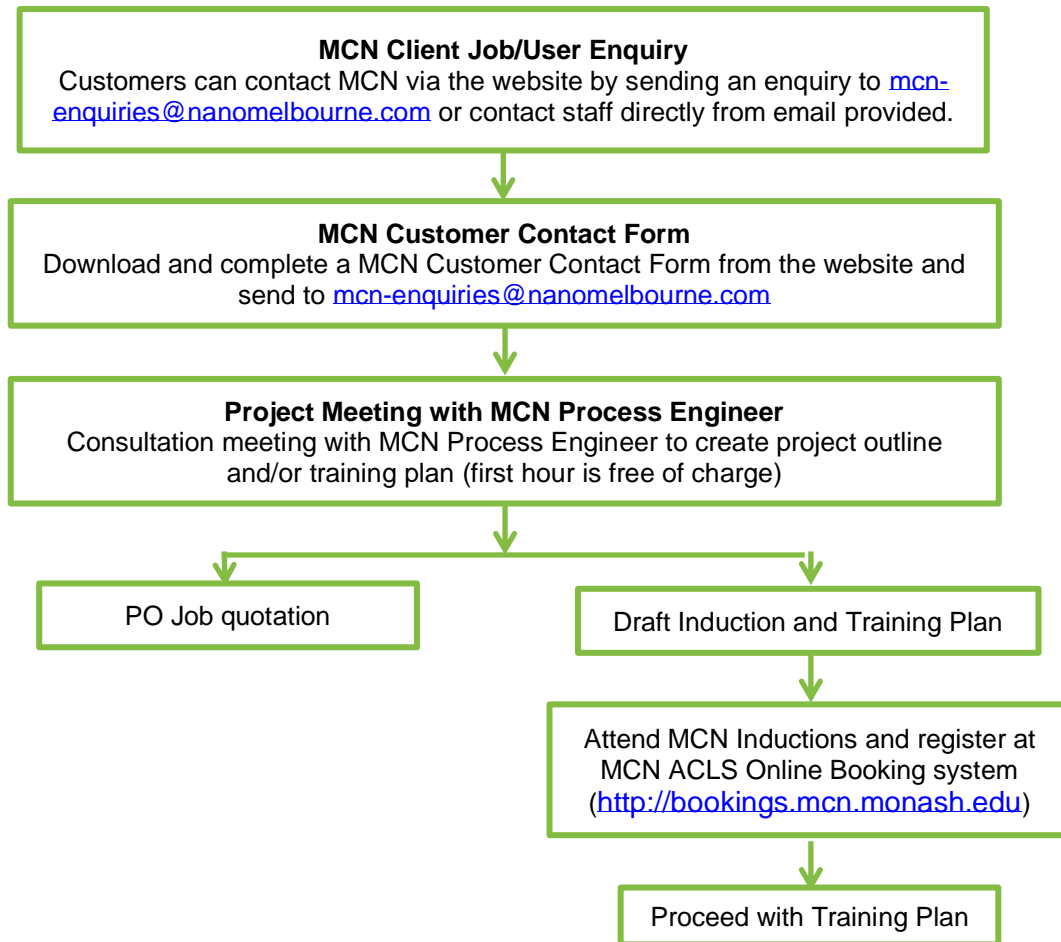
**MCN Client Job/User Enquiry**
Customers can contact MCN via the website by sending an enquiry to mcn-enquiries@nanomelbourne.com or contact staff directly from email provided.

**MCN Customer Contact Form**
Download and complete a MCN Customer Contact Form from the website and send to mcn-enquiries@nanomelbourne.com

**Project Meeting with MCN Process Engineer**
Consultation meeting with MCN Process Engineer to create project outline and/or training plan (first hour is free of charge)

PO Job quotation

Draft Induction and Training Plan

Attend MCN Inductions and register at MCN ACLS Online Booking system (http://bookings.mcn.monash.edu)

Proceed with Training Plan